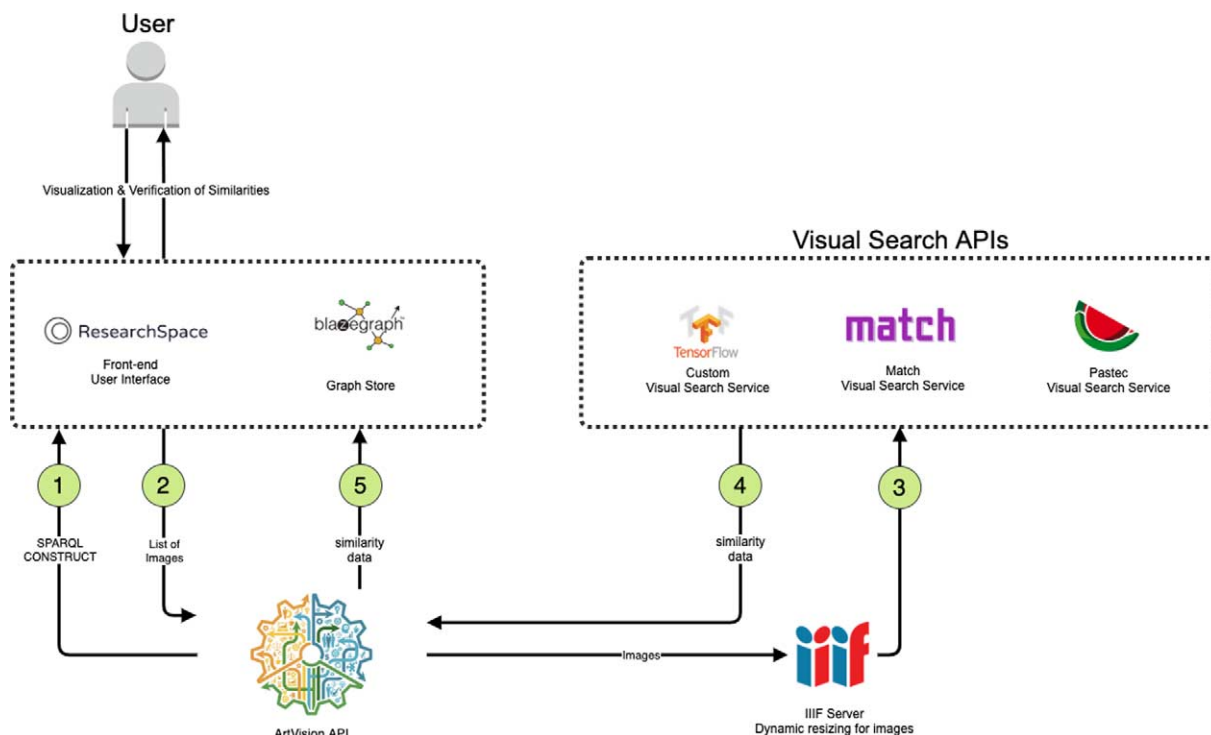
User

Visualization & Verification of Similarities

ResearchSpace

Front-end User Interface

blazegraph

Graph Store

Visual Search APIs

TensorFlow

Custom Visual Search Service

match

Match Visual Search Service

Pastec Visual Search Service

1

SPARQL CONSTRUCT

2

List of Images

5

similarity data

4

similarity data

3

Images

iiif

IIIF Server Dynamic resizing for images

ArtVision API